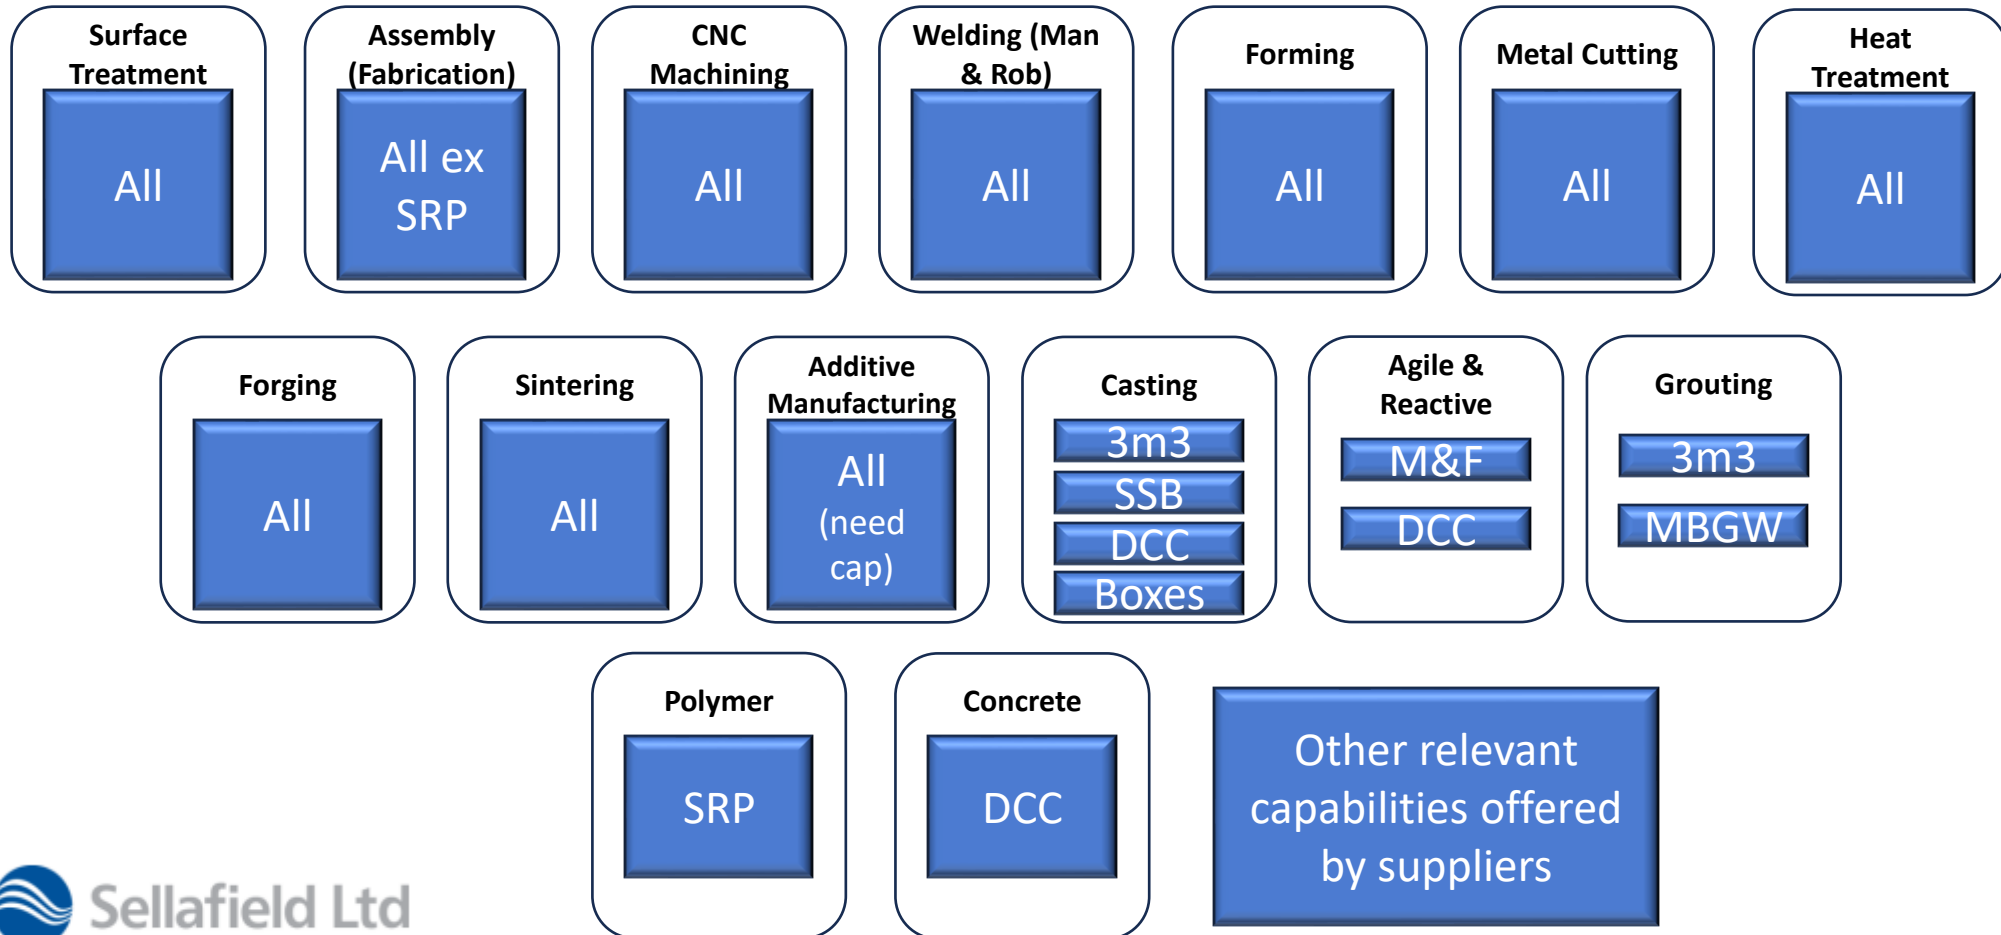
Surface Treatment
All

Assembly (Fabrication)
All ex SRP

CNC Machining
All

Welding (Man & Rob)
All

Forming
All

Metal Cutting
All

Heat Treatment
All

Forging
All

Sintering
All

Additive Manufacturing
All (need cap)

Casting
3m3
SSB
DCC
Boxes

Agile & Reactive
M&F
DCC

Grouting
3m3
MBGW

Polymer
SRP

Concrete
DCC

Other relevant capabilities offered by suppliers

Sellafield Ltd